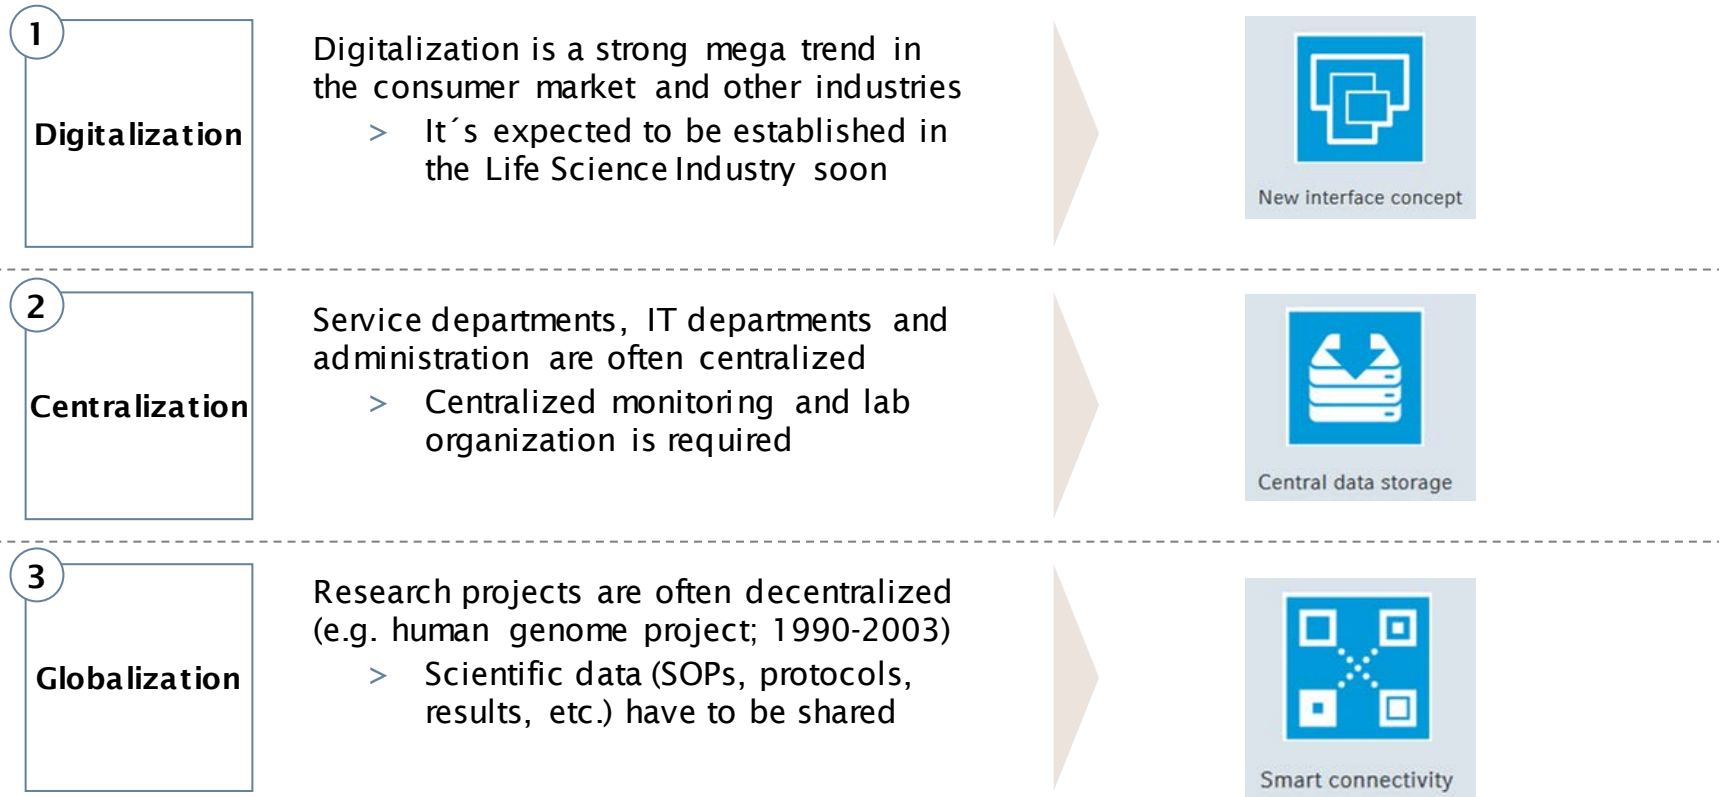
1

Digitalization

Digitalization is a strong mega trend in the consumer market and other industries

> It´s expected to be established in the Life Science Industry soon

New interface concept

2

Centralization

Service departments, IT departments and administration are often centralized

> Centralized monitoring and lab organization is required

Central data storage

3

Globalization

Research projects are often decentralized (e.g. human genome project; 1990-2003)

> Scientific data (SOPs, protocols, results, etc.) have to be shared

Smart connectivity